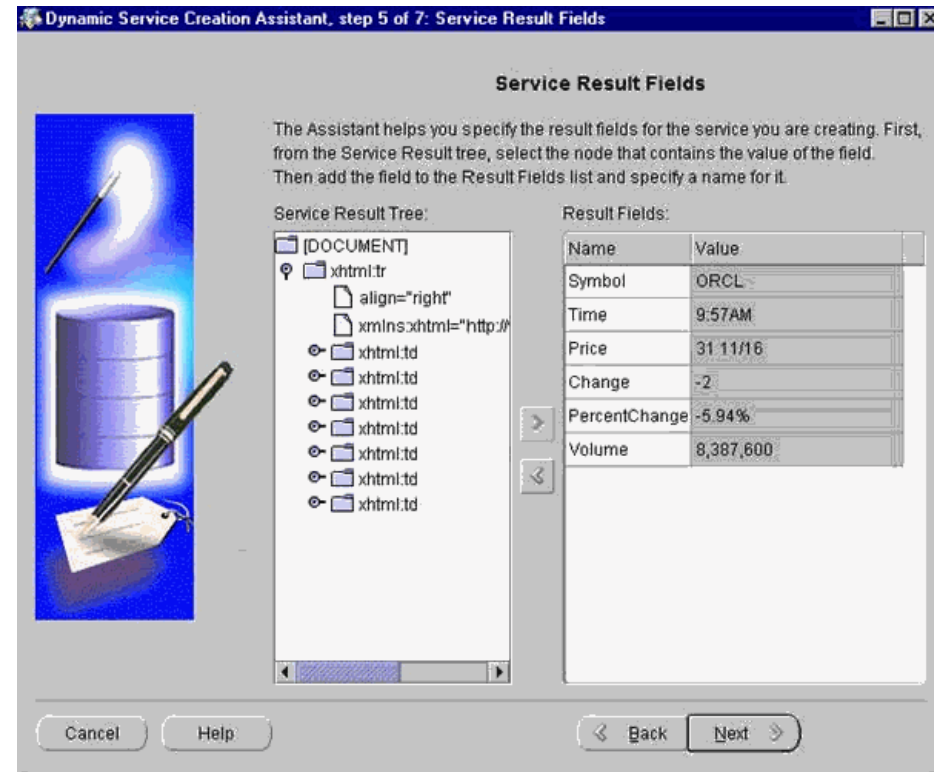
Dynamic Service Creation Assistant, step 5 of 7: Service Result Fields

Service Result Fields

The Assistant helps you specify the result fields for the service you are creating. First, from the Service Result tree, select the node that contains the value of the field. Then add the field to the Result Fields list and specify a name for it.

Service Result Tree:

[DOCUMENT]
xhtml:tr
align="right"
xmlns:xhtml="http://
xhtml:td
xhtml:td
xhtml:td
xhtml:td
xhtml:td
xhtml:td
xhtml:td

Result Fields:

| Name | Value |
|---|---|
| Symbol | ORCL |
| Time | 9:57AM |
| Price | 31 11/16 |
| Change | -2 |
| PercentChange | -5.94% |
| Volume | 8,387,600 |

Cancel
Help
Back
Next